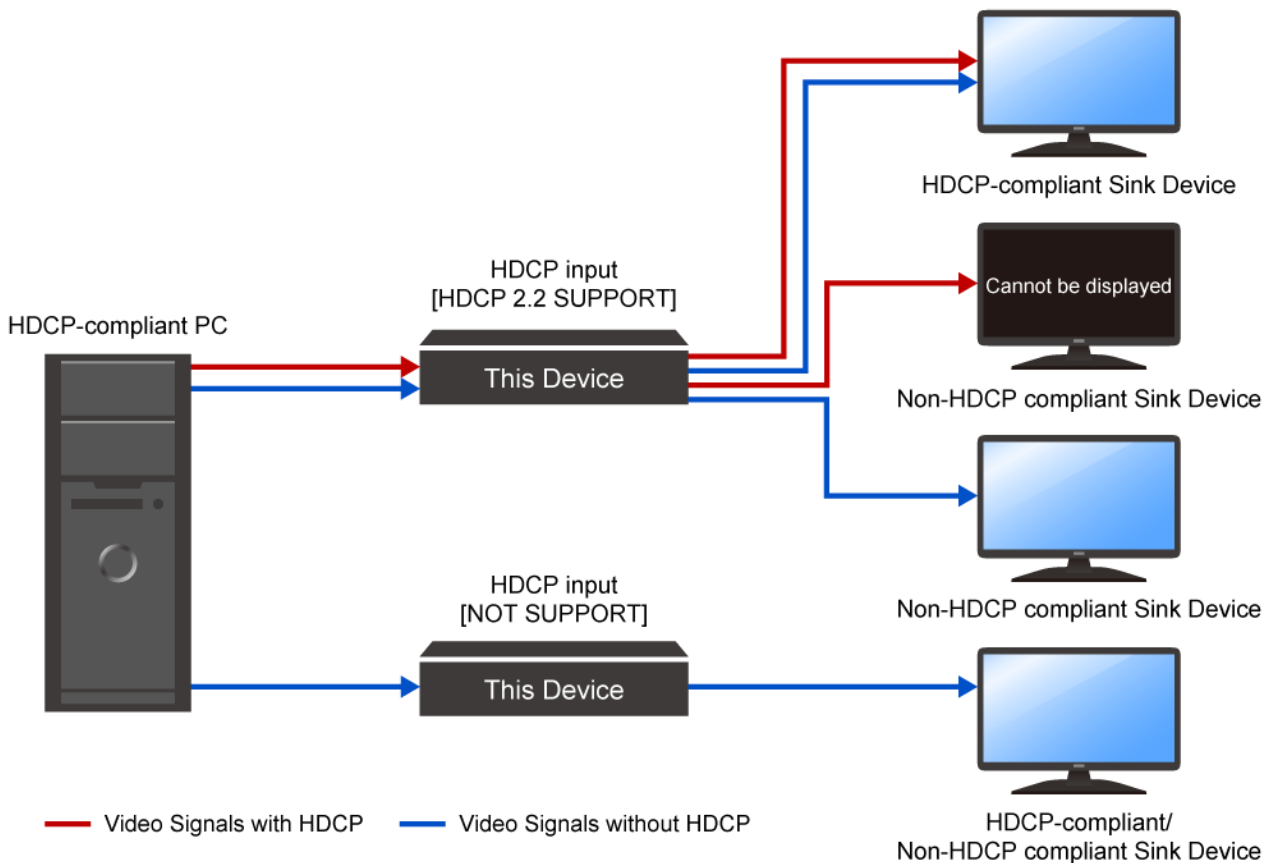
HDCP-compliant Sink Device

HDCP input
[HDCP 2.2 SUPPORT]

Cannot be displayed

HDCP-compliant PC

This Device

Non-HDCP compliant Sink Device

Non-HDCP compliant Sink Device

HDCP input
[NOT SUPPORT]

This Device

Video Signals with HDCP

Video Signals without HDCP

HDCP-compliant/
Non-HDCP compliant Sink Device